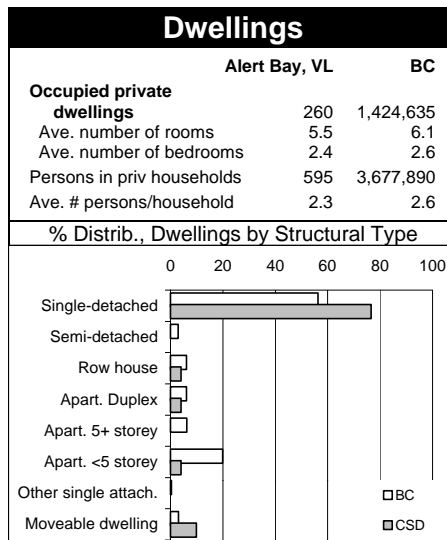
Dwellings

| | Alert Bay, VL | BC |
|---|---|---|
| Occupied private dwellings | 260 | 1,424,635 |
| Ave. number of rooms | 5.5 | 6.1 |
| Ave. number of bedrooms | 2.4 | 2.6 |
| Persons in priv households | 595 | 3,677,890 |
| Ave. # persons/household | 2.3 | 2.6 |

% Distrib., Dwellings by Structural Type

0 20 40 60 80 100

Single-detached
Semi-detached
Row house
Apart. Duplex
Apart. 5+ storey
Apart. <5 storey
Other single attach.
Moveable dwelling

BC
CSD